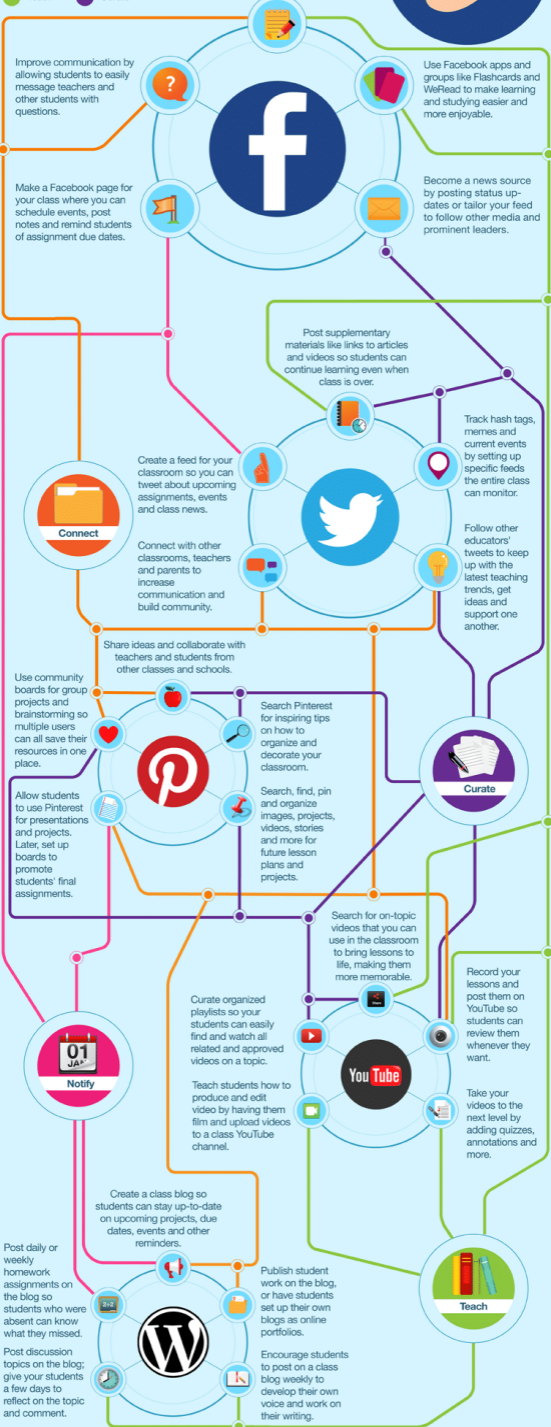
Improve communication by allowing students to easily message teachers and other students with questions.

Use Facebook apps and groups like Flashcards and WeRead to make learning and studying easier and more enjoyable.

Make a Facebook page for your class where you can schedule events, post notes and remind students of assignment due dates.

Become a news source by posting status updates or tailor your feed to follow other media and prominent leaders.

Post supplementary materials like links to articles and videos so students can continue learning even when class is over.

Track hash tags, memes and current events by setting up specific feeds the entire class can monitor.

Create a feed for your classroom so you can tweet about upcoming assignments, events and class news.

Connect

Connect with other classrooms, teachers and parents to increase communication and build community.

Follow other educators' tweets to keep up with the latest teaching trends, get ideas and support one another.

Share ideas and collaborate with teachers and students from other classes and schools.

Use community boards for group projects and brainstorming so multiple users can all save their resources in one place.

Search Pinterest for inspiring tips on how to organize and decorate your classroom.

Curate

Allow students to use Pinterest for presentations and projects. Later, set up boards to promote students' final assignments.

Search, find, pin and organize images, projects, videos, stories and more for future lesson plans and projects.

Search for on-topic videos that you can use in the classroom to bring lessons to life, making them more memorable.

Curate organized playlists so your students can easily find and watch all related and approved videos on a topic.

Record your lessons and post them on YouTube so students can review them whenever they want.

01 JAN

Notify

YouTube

Teach students how to produce and edit video by having them film and upload videos to a class YouTube channel.

Take your videos to the next level by adding quizzes, annotations and more.

Create a class blog so students can stay up-to-date on upcoming projects, due dates, events and other reminders.

Teach

Post daily or weekly homework assignments on the blog so students who were absent can know what they missed.

Publish student work on the blog, or have students set up their own blogs as online portfolios.

Post discussion topics on the blog; give your students a few days to reflect on the topic and comment.

Encourage students to post on a class blog weekly to develop their own voice and work on their writing.